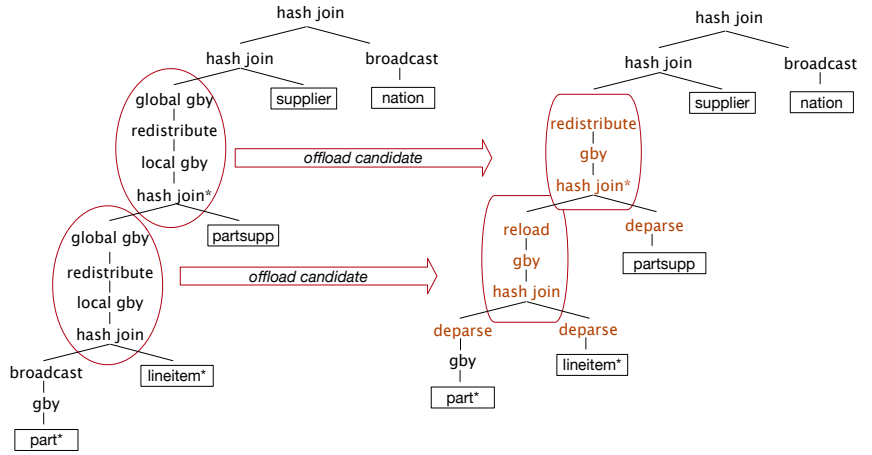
hash join

hash join

broadcast

global gby

supplier

nation

redistribute

local gby

offload candidate

hash join*

partsupp

global gby

redistribute

local gby

offload candidate

hash join

broadcast

lineitem*

gby

part*

hash join

hash join

broadcast

supplier

nation

redistribute

gby

hash join*

reload

deparse

gby

partsupp

hash join

deparse

deparse

gby

lineitem*

part*